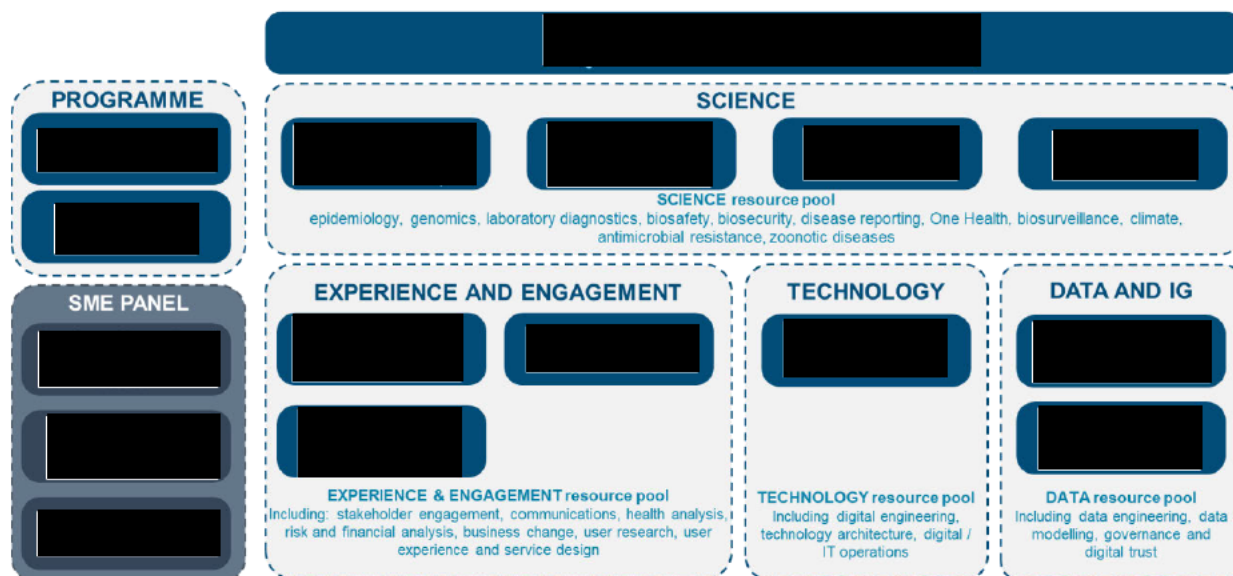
PROGRAMME

SME PANEL

SCIENCE

SCIENCE resource pool
epidemiology, genomics, laboratory diagnostics, biosafety, biosecurity, disease reporting, One Health, biosurveillance, climate, antimicrobial resistance, zoonotic diseases

EXPERIENCE AND ENGAGEMENT

EXPERIENCE & ENGAGEMENT resource pool
Including: stakeholder engagement, communications, health analysis, risk and financial analysis, business change, user research, user experience and service design

TECHNOLOGY

TECHNOLOGY resource pool
Including digital engineering, technology architecture, digital / IT operations

DATA AND IG

DATA resource pool
Including data engineering, data modelling, governance and digital trust